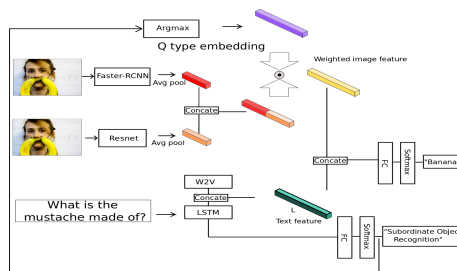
Argmax

Q type embedding

Weighted image feature

Faster-RCNN

Avg pool

Concate

Resnet

Avg pool

Concate

FC

Softmax

"Banana"

W2V

What is the mustache made of?

Concate

LSTM

Text feature

FC

Softmax

"Subordinate Object Recognition"